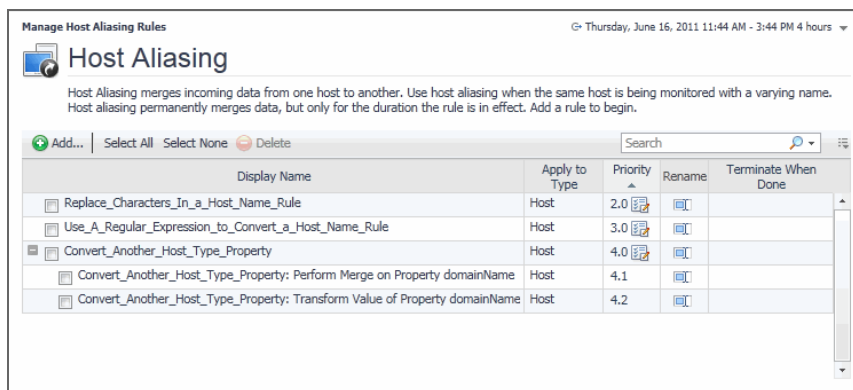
Manage Host Aliasing Rules

Thursday, June 16, 2011 11:44 AM - 3:44 PM 4 hours

Host Aliasing

Host Aliasing merges incoming data from one host to another. Use host aliasing when the same host is being monitored with a varying name. Host aliasing permanently merges data, but only for the duration the rule is in effect. Add a rule to begin.

Add... | Select All Select None Delete

Search

| Display Name | Apply to Type | Priority | Rename | Terminate When Done |
|---|---|---|---|---|
| Replace_Characters_In_a_Host_Name_Rule | Host | 2.0 | | |
| Use_A_Regular_Expression_to_Convert_a_Host_Name_Rule | Host | 3.0 | | |
| Convert_Another_Host_Type_Property | Host | 4.0 | | |
| Convert_Another_Host_Type_Property: Perform Merge on Property domainName | Host | 4.1 | | |
| Convert_Another_Host_Type_Property: Transform Value of Property domainName | Host | 4.2 | | |